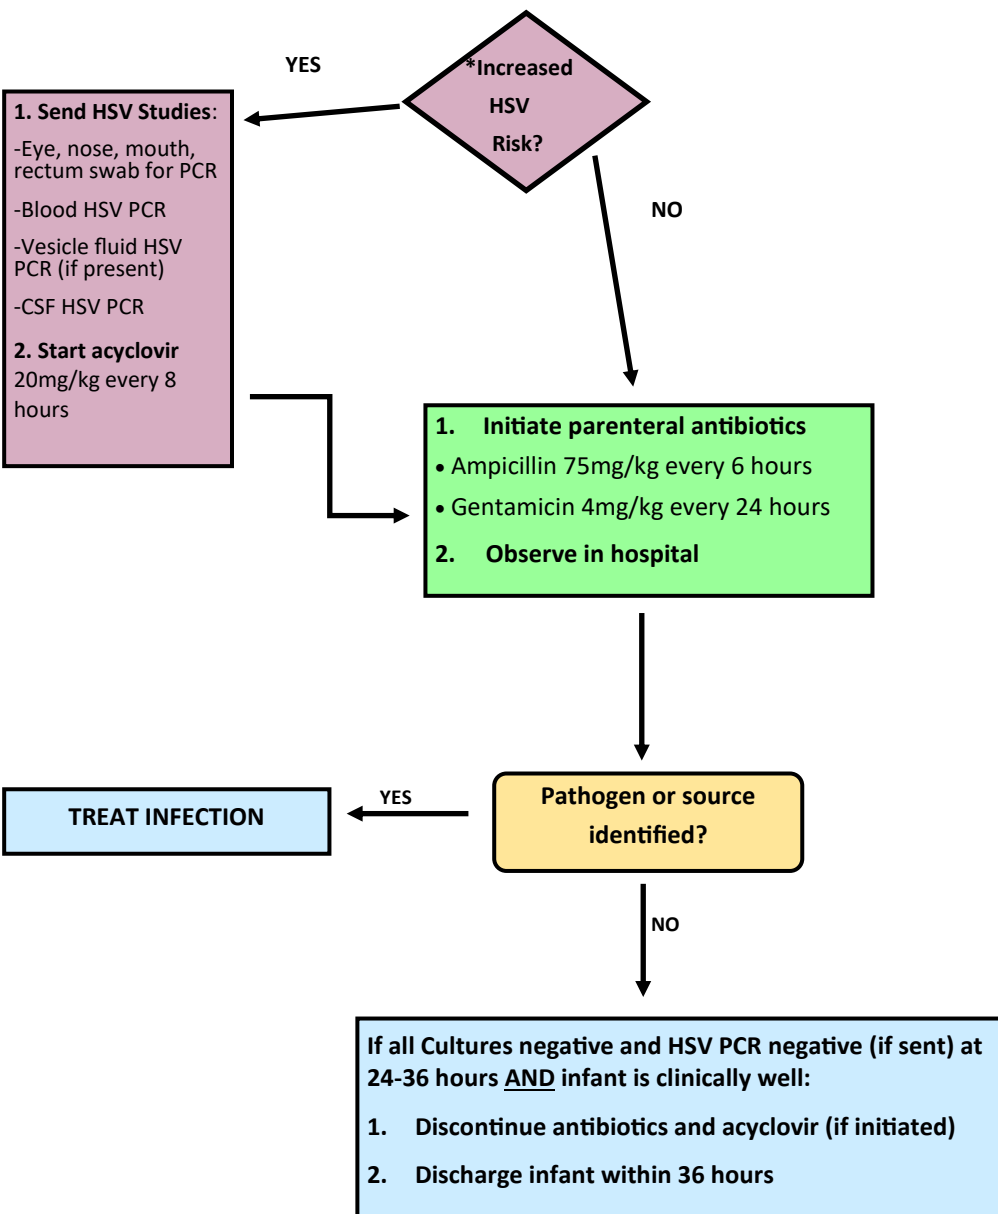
YES

*Increased HSV Risk?

1. Send HSV Studies:

-Eye, nose, mouth, rectum swab for PCR

-Blood HSV PCR

-Vesicle fluid HSV PCR (if present)

-CSF HSV PCR

2. Start acyclovir 20mg/kg every 8 hours

NO

1. Initiate parenteral antibiotics

• Ampicillin 75mg/kg every 6 hours

• Gentamicin 4mg/kg every 24 hours

2. Observe in hospital

TREAT INFECTION

YES

Pathogen or source identified?

NO

If all Cultures negative and HSV PCR negative (if sent) at 24-36 hours AND infant is clinically well:

1. Discontinue antibiotics and acyclovir (if initiated)

2. Discharge infant within 36 hours